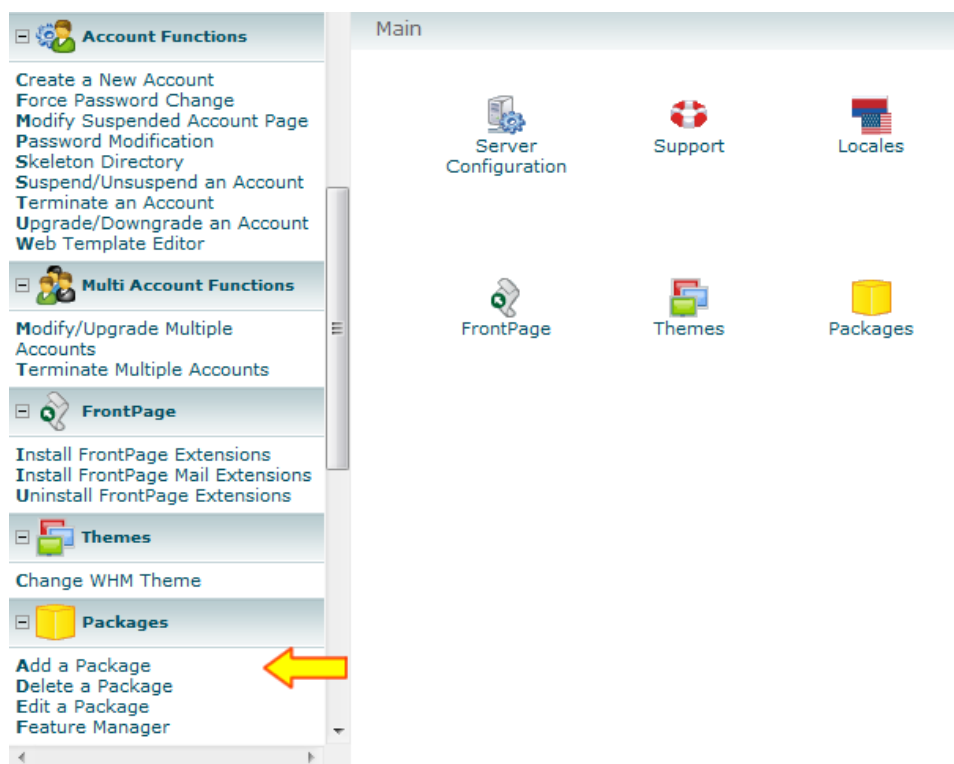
Account Functions

Create a New Account
Force Password Change
Modify Suspended Account Page
Password Modification
Skeleton Directory
Suspend/Unsuspend an Account
Terminate an Account
Upgrade/Downgrade an Account
Web Template Editor

Multi Account Functions

Modify/Upgrade Multiple Accounts
Terminate Multiple Accounts

FrontPage

Install FrontPage Extensions
Install FrontPage Mail Extensions
Uninstall FrontPage Extensions

Themes

Change WHM Theme

Packages

Add a Package
Delete a Package
Edit a Package
Feature Manager

Main

Server Configuration
Support
Locales
FrontPage
Themes
Packages